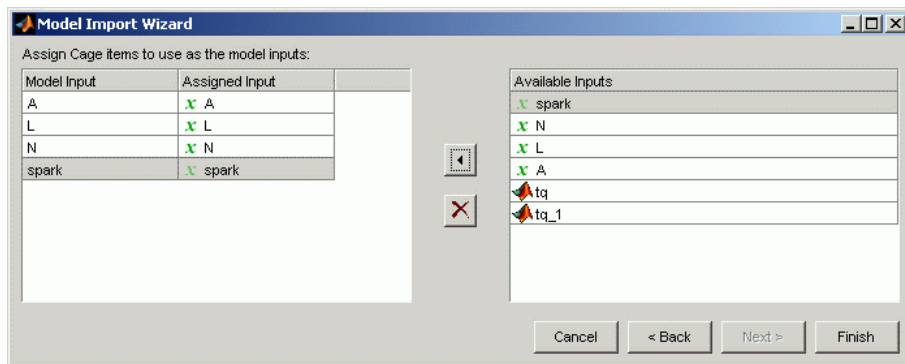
Model Import Wizard

Assign Cage items to use as the model inputs:

| Model Input | Assigned Input |
|---|---|
| A | $x$ A |
| L | $x$ L |
| N | $x$ N |
| spark | $x$ spark |

| Available Inputs |
|---|
| $x$ spark |
| $x$ N |
| $x$ L |
| $x$ A |
| tq |
| tq_1 |

Cancel
< Back
Next >
Finish